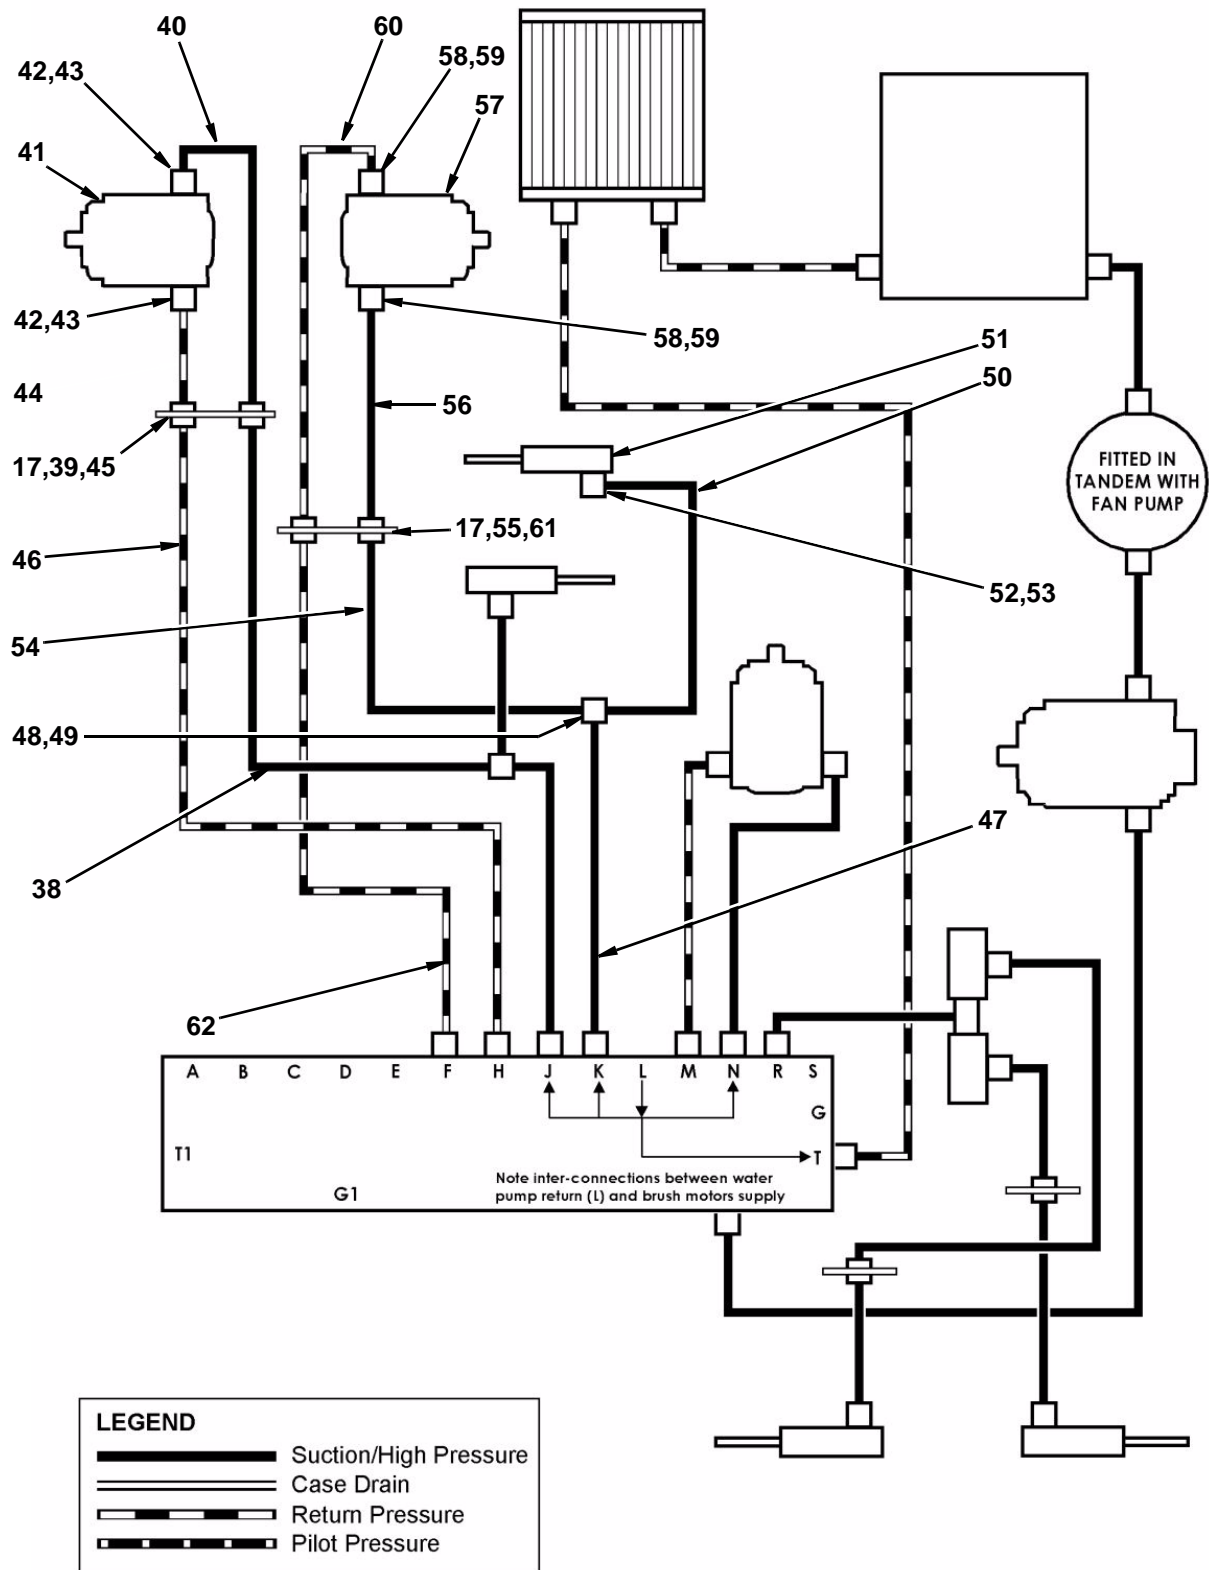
40
60
58,59
42,43
57
41
42,43
58,59
51
44
56
50
17,39,45
FITTED IN TANDEM WITH FAN PUMP
17,55,61
46
52,53
54
48,49
38
47
62
A B C D E F H J K L M N R S
G
T1
T
G1
Note inter-connections between water pump return (L) and brush motors supply

LEGEND
Suction/High Pressure
Case Drain
Return Pressure
Pilot Pressure